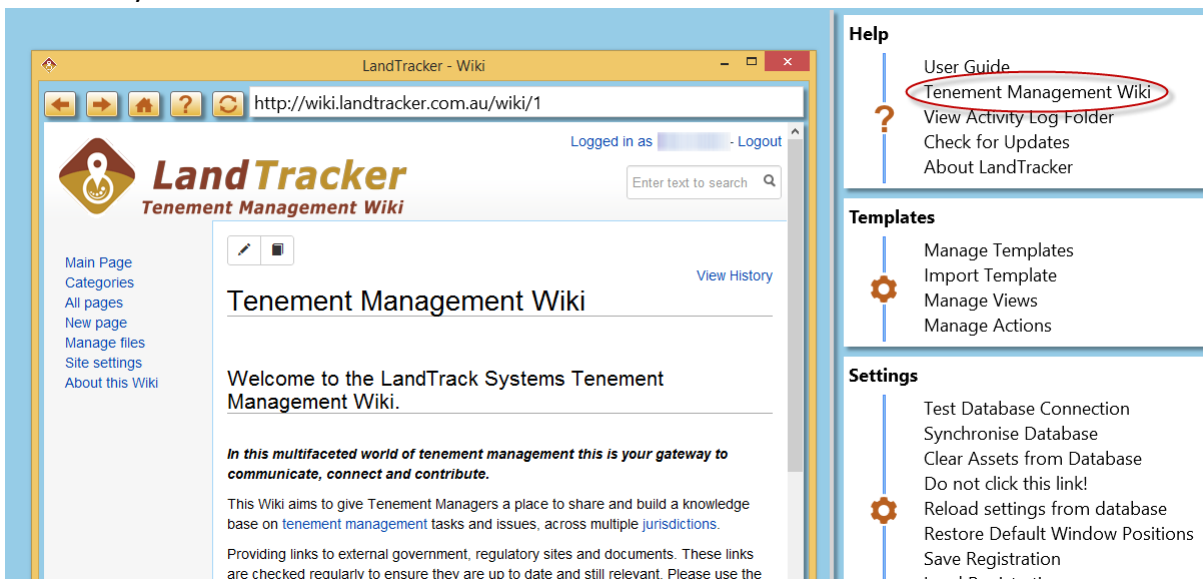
LandTracker - Wiki

http://wiki.landtracker.com.au/wiki/1

Logged in as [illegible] - Logout

LandTracker
Tenement Management Wiki

Enter text to search

Main Page
Categories
All pages
New page
Manage files
Site settings
About this Wiki

View History

Tenement Management Wiki

Welcome to the LandTrack Systems Tenement Management Wiki.

*In this multifaceted world of tenement management this is your gateway to communicate, connect and contribute.*

This Wiki aims to give Tenement Managers a place to share and build a knowledge base on tenement management tasks and issues, across multiple jurisdictions.

Providing links to external government, regulatory sites and documents. These links are checked regularly to ensure they are up to date and still relevant. Please use the

Help
User Guide
Tenement Management Wiki
View Activity Log Folder
Check for Updates
About LandTracker

Templates
Manage Templates
Import Template
Manage Views
Manage Actions

Settings
Test Database Connection
Synchronise Database
Clear Assets from Database
Do not click this link!
Reload settings from database
Restore Default Window Positions
Save Registration
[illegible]